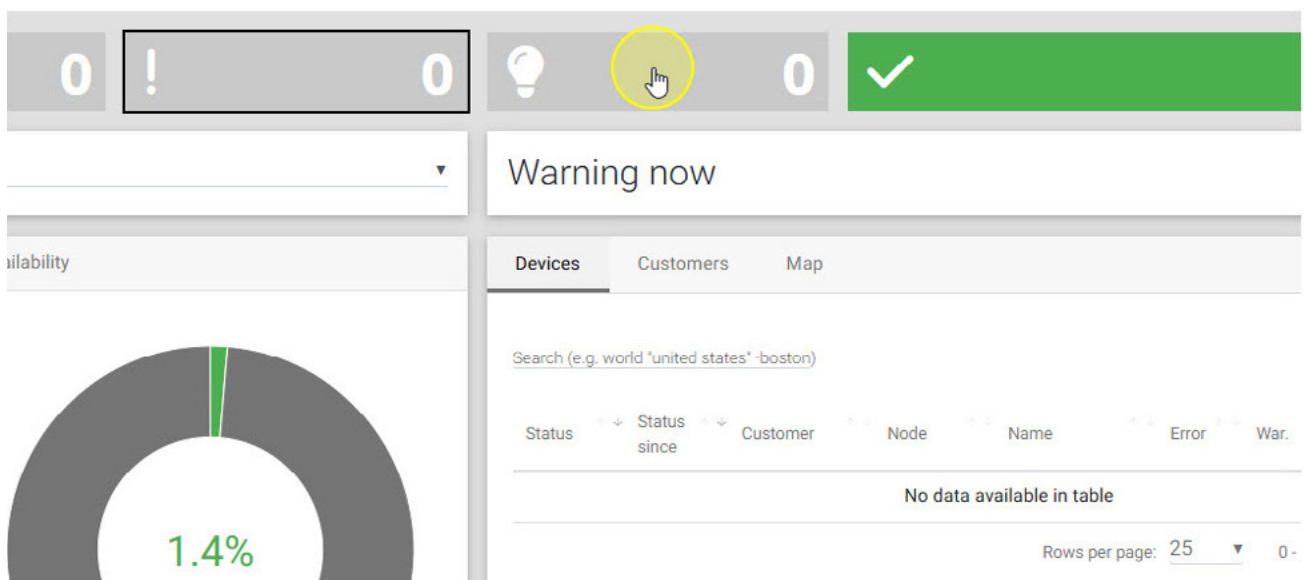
0 ! 0 0

Warning now

ilability

Devices Customers Map

Search (e.g. world "united states" -boston)

| Status | Status since | Customer | Node | Name | Error | War. |
|---|---|---|---|---|---|---|
| No data available in table | | | | | | |

Rows per page: 25 0 -

1.4%